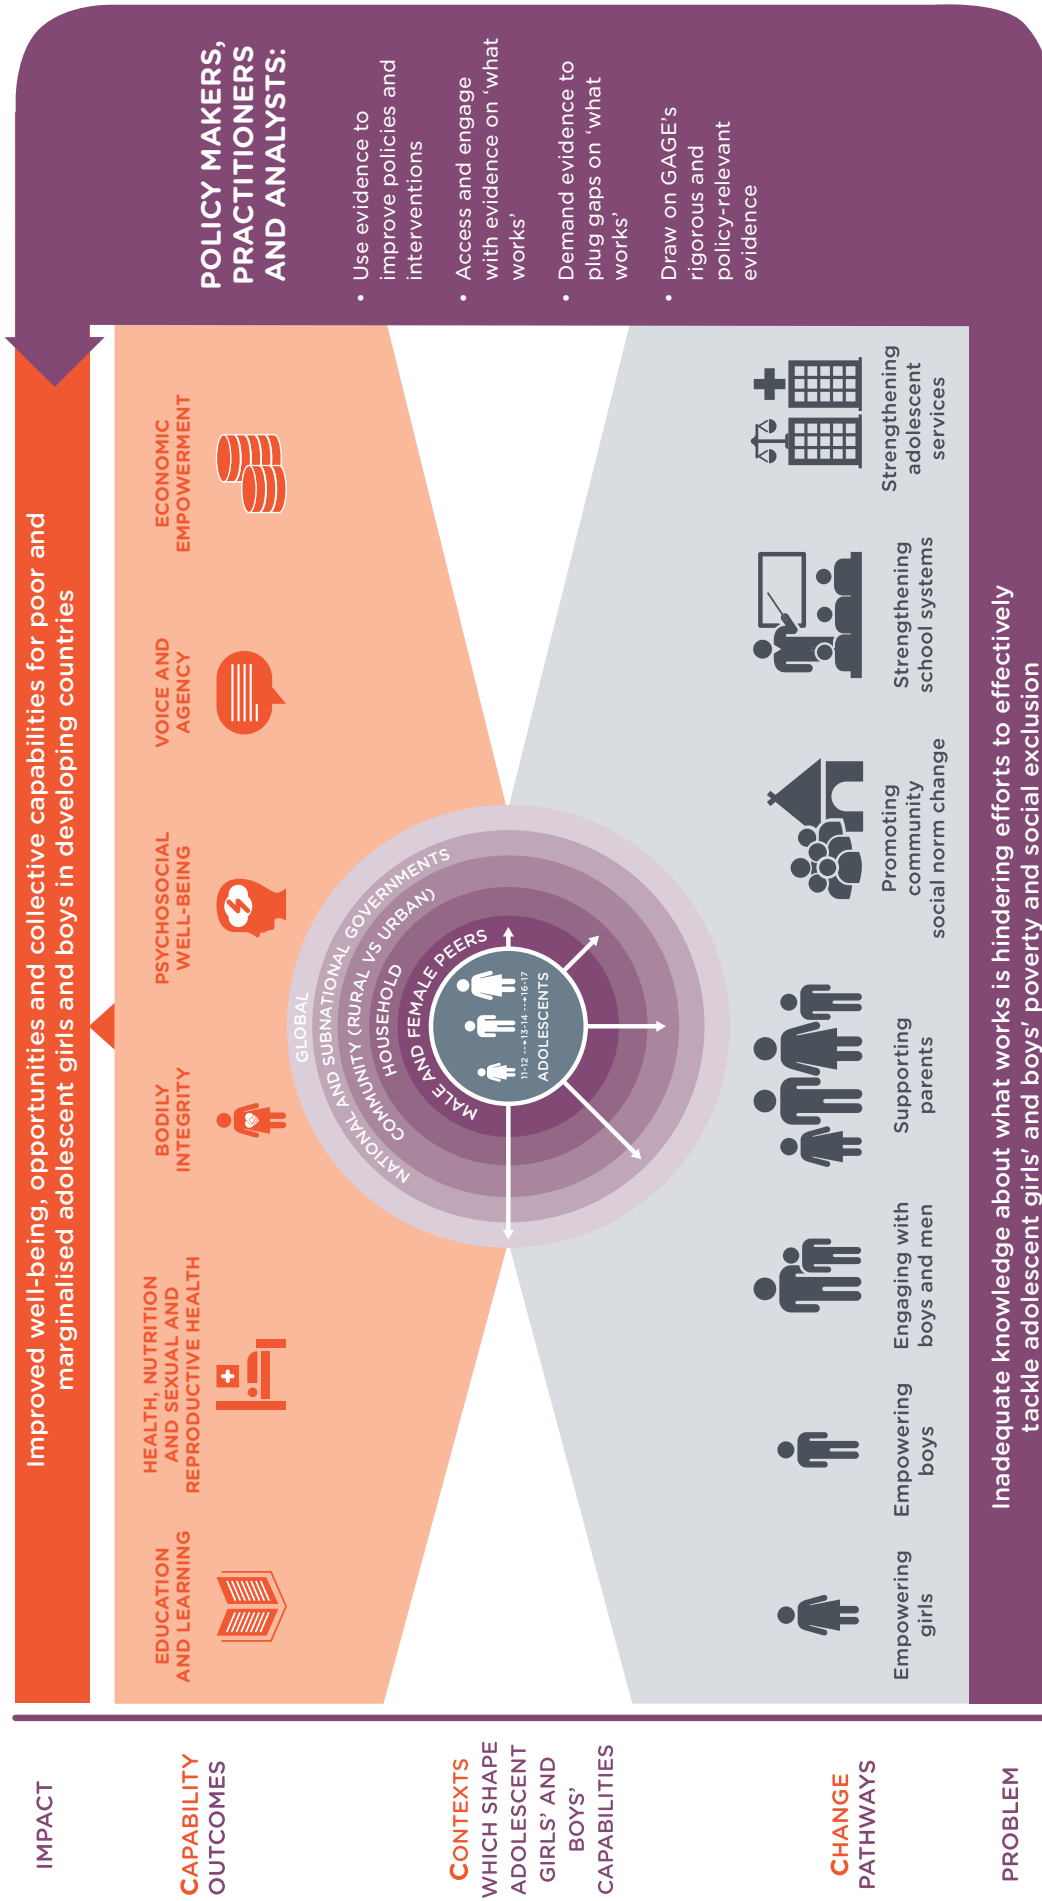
IMPACT

CAPABILITY OUTCOMES

CONTEXTS WHICH SHAPE ADOLESCENT GIRLS' AND BOYS' CAPABILITIES

CHANGE PATHWAYS

PROBLEM

Improved well-being, opportunities and collective capabilities for poor and marginalised adolescent girls and boys in developing countries

EDUCATION AND LEARNING

HEALTH, NUTRITION AND SEXUAL AND REPRODUCTIVE HEALTH

BODILY INTEGRITY

PSYCHOSOCIAL WELL-BEING

VOICE AND AGENCY

ECONOMIC EMPOWERMENT

GLOBAL

NATIONAL AND SUBNATIONAL GOVERNMENTS

COMMUNITY (RURAL VS URBAN)

HOUSEHOLD

MALE AND FEMALE PEERS

ADOLESCENTS

11-12 → 13-14 → 16-17

Empowering girls

Empowering boys

Engaging with boys and men

Supporting parents

Promoting community social norm change

Strengthening school systems

Strengthening adolescent services

POLICY MAKERS, PRACTITIONERS AND ANALYSTS:

• Use evidence to improve policies and interventions

• Access and engage with evidence on 'what works'

• Demand evidence to plug gaps on 'what works'

• Draw on GAGE's rigorous and policy-relevant evidence

Inadequate knowledge about what works is hindering efforts to effectively tackle adolescent girls' and boys' poverty and social exclusion